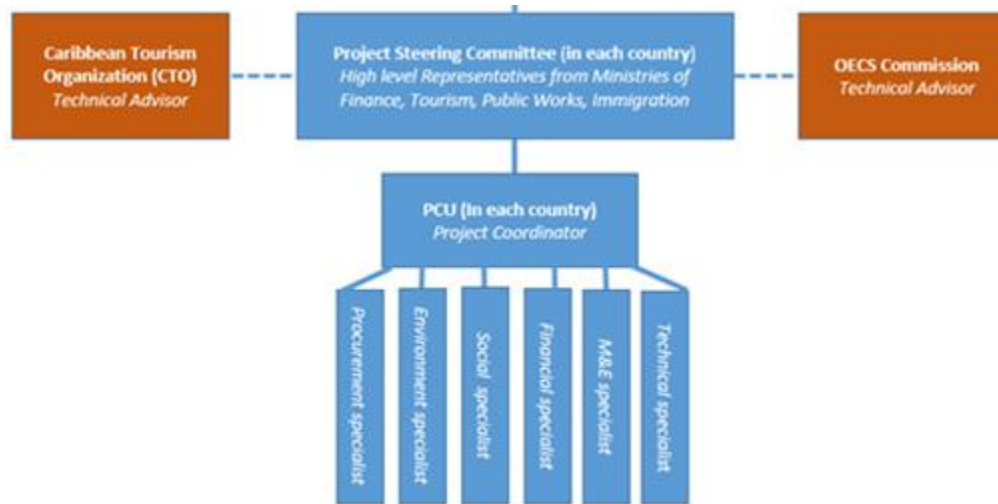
Caribbean Tourism Organization (CTO)
Technical Advisor

Project Steering Committee (in each country)
High level Representatives from Ministries of Finance, Tourism, Public Works, Immigration

OECS Commission
Technical Advisor

PCU (In each country)
Project Coordinator

Procurement specialist

Environment specialist

Social specialist

Financial specialist

M&E specialist

Technical specialist